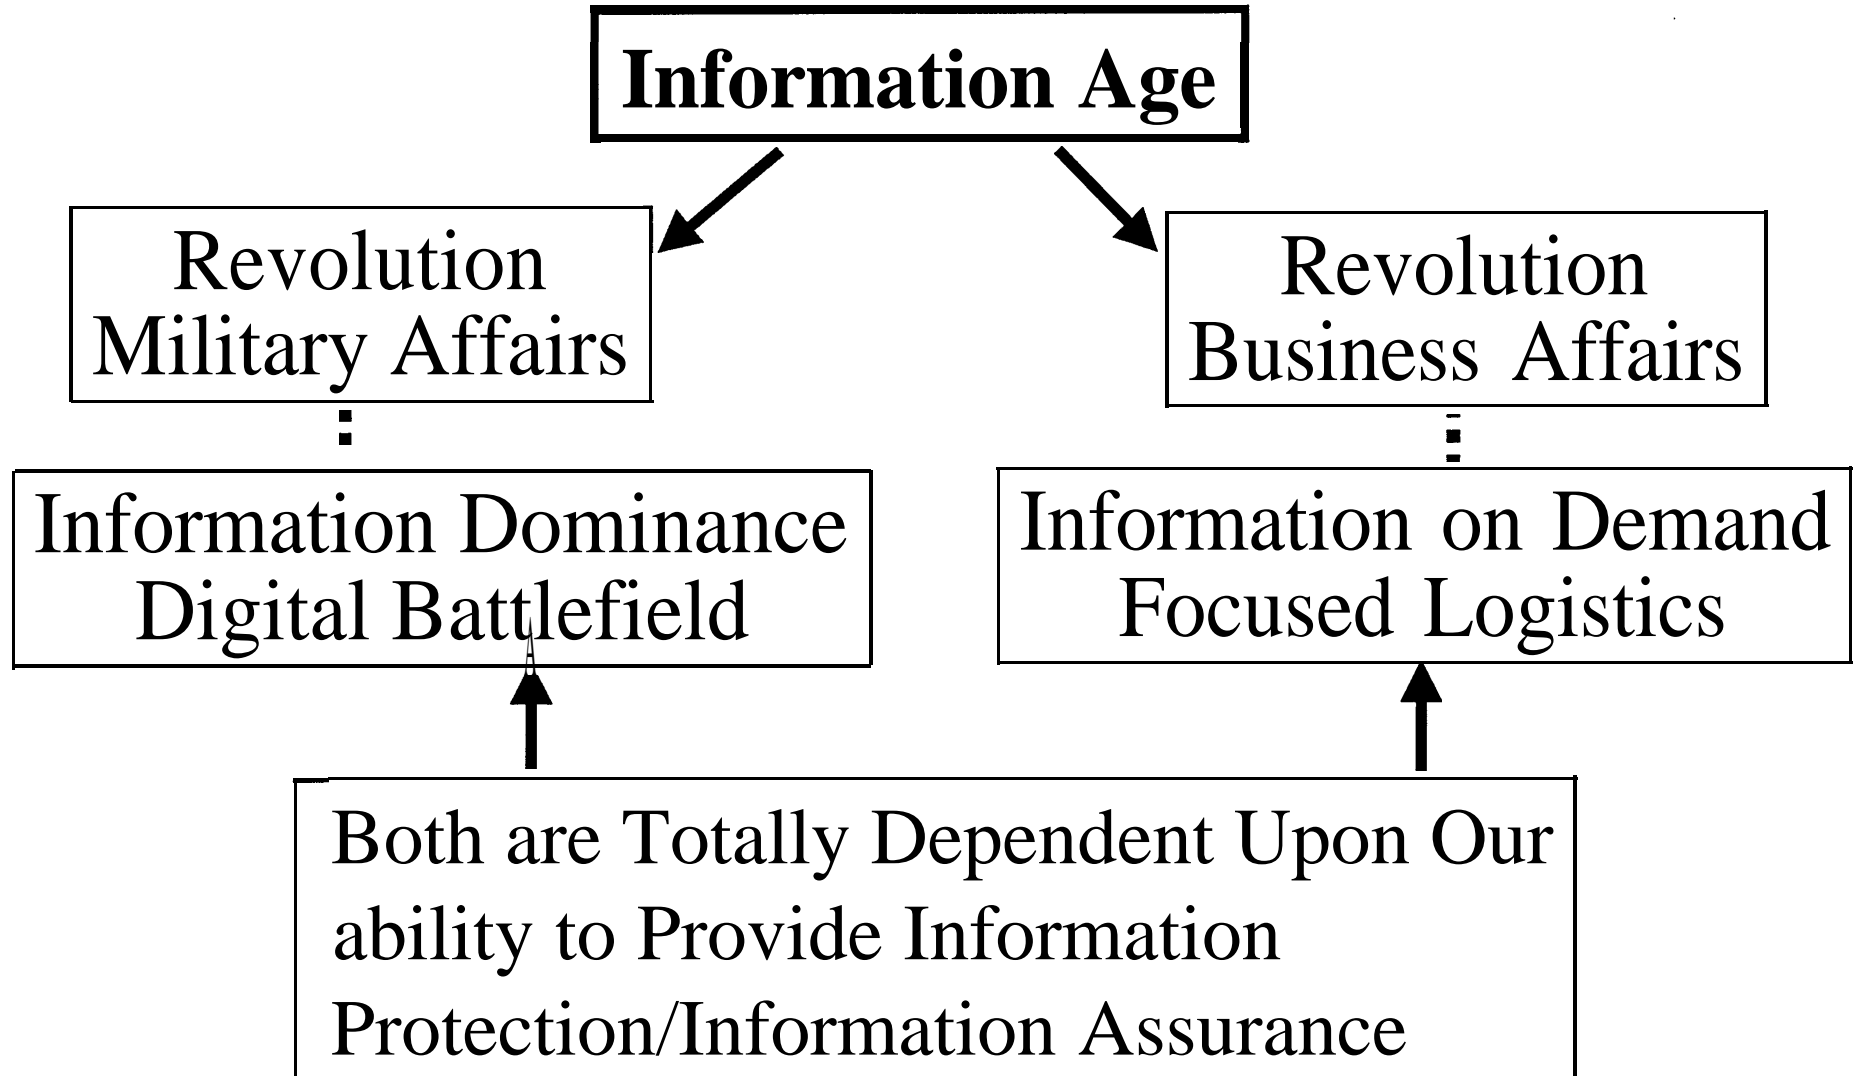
Information Age

Revolution
Military Affairs

Revolution
Business Affairs

Information Dominance
Digital Battlefield

Information on Demand
Focused Logistics

Both are Totally Dependent Upon Our ability to Provide Information Protection/Information Assurance